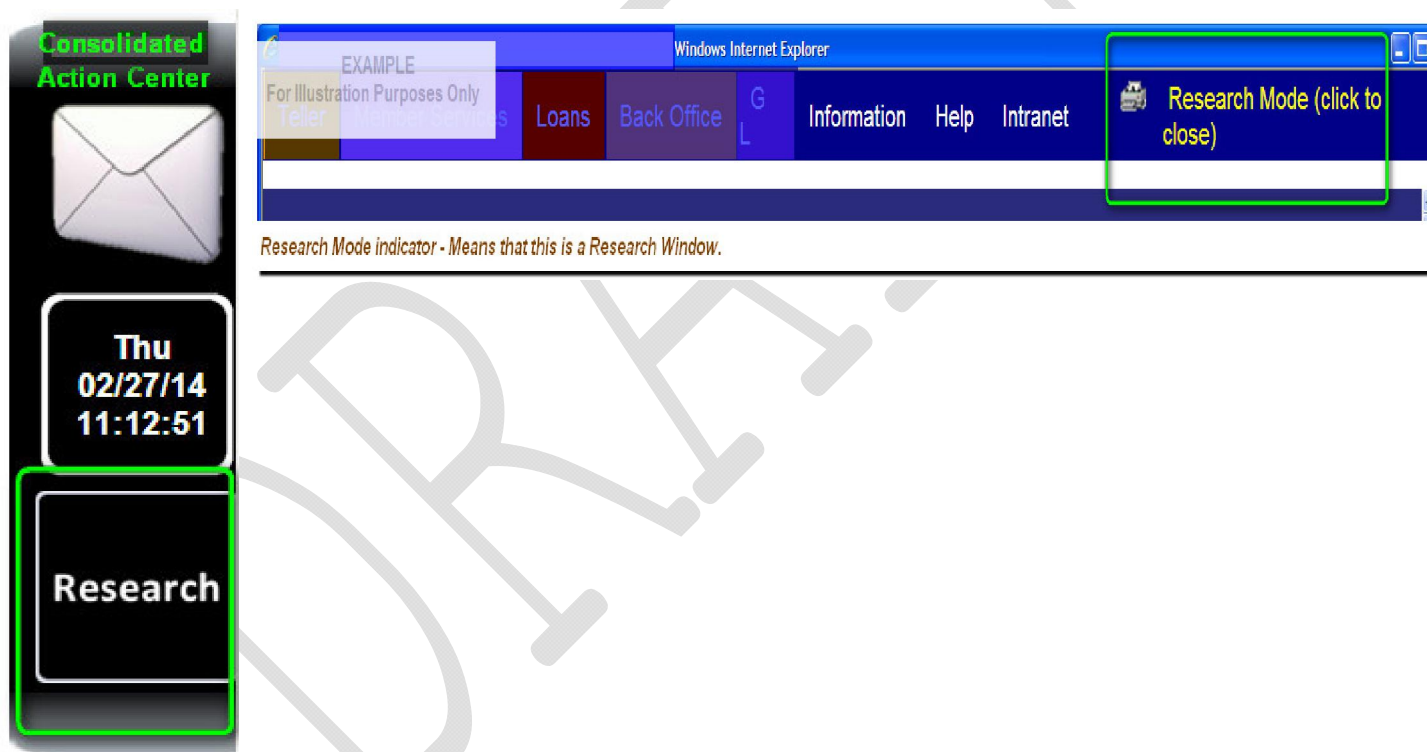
Consolidated Action Center

Thu
02/27/14
11:12:51

Research

Windows Internet Explorer

EXAMPLE
For Illustration Purposes Only

Teller Member Services Loans Back Office G L Information Help Intranet

Research Mode (click to close)

Research Mode indicator - Means that this is a Research Window.

DRAFT